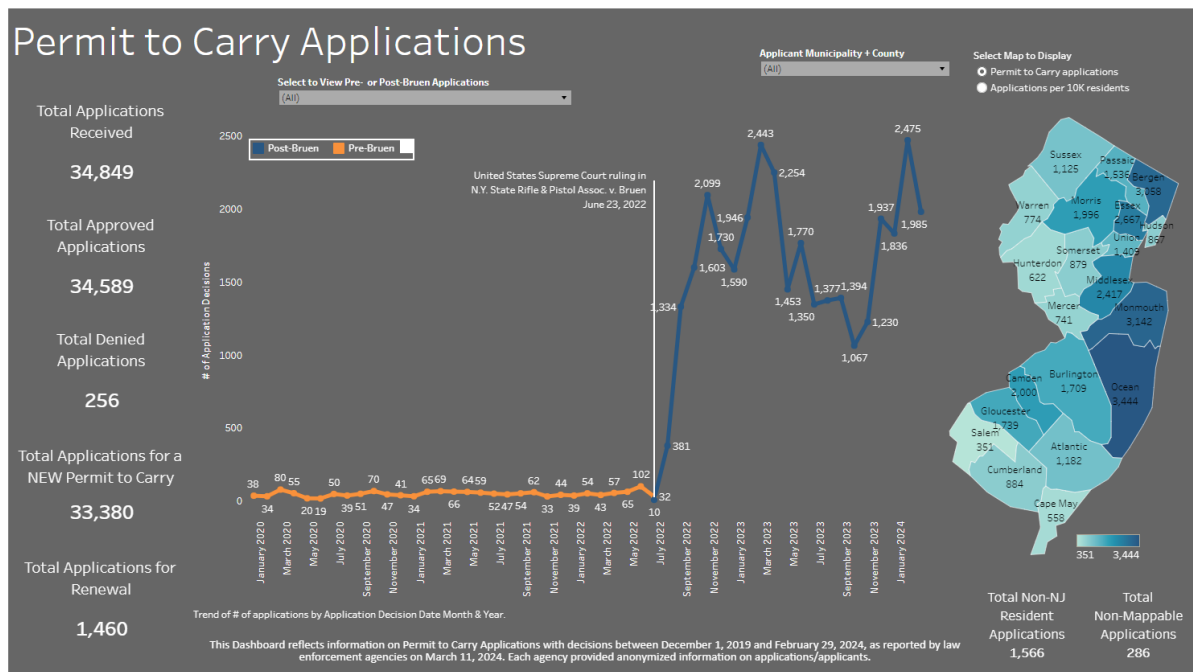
Permit to Carry Applications

Total Applications Received
34,849

Total Approved Applications
34,589

Total Denied Applications
256

Total Applications for a NEW Permit to Carry
33,380

Total Applications for Renewal
1,460

Select to View Pre- or Post-Bruen Applications
(All)

Applicant Municipality + County
(All)

Select Map to Display
Permit to Carry applications
Applications per 10K residents

Post-Bruen
Pre-Bruen

United States Supreme Court ruling in N.Y. State Rifle & Pistol Assoc. v. Bruen June 23, 2022

# of Application Decisions

2500
2000
1500
1000
500
0

38 34 80 55 20 19 50 39 51 70 47 41 34 65 69 66 64 59 52 47 54 62 33 44 39 54 43 57 65 102 10 32 381 1,334 1,603 2,099 1,730 1,946 1,590 2,443 2,254 1,453 1,770 1,350 1,377 1,394 1,067 1,230 1,937 1,836 2,475 1,985

January 2020
March 2020
May 2020
July 2020
September 2020
November 2020
January 2021
March 2021
May 2021
July 2021
September 2021
November 2021
January 2022
March 2022
May 2022
July 2022
September 2022
November 2022
January 2023
March 2023
May 2023
July 2023
September 2023
November 2023
January 2024

Trend of # of applications by Application Decision Date Month & Year.

Sussex 1,125
Passaic 1,536
Bergen 3,058
Warren 774
Morris 1,996
Essex 2,667
Hudson 867
Union 1,405
Hunterdon 622
Somerset 879
Middlesex 2,417
Mercer 741
Monmouth 3,142
Camden 2,000
Burlington 1,709
Ocean 3,444
Gloucester 1,739
Salem 351
Atlantic 1,182
Cumberland 884
Cape May 558

351
3,444

Total Non-NJ Resident Applications
1,566

Total Non-Mappable Applications
286

This Dashboard reflects information on Permit to Carry Applications with decisions between December 1, 2019 and February 29, 2024, as reported by law enforcement agencies on March 11, 2024. Each agency provided anonymized information on applications/applicants.